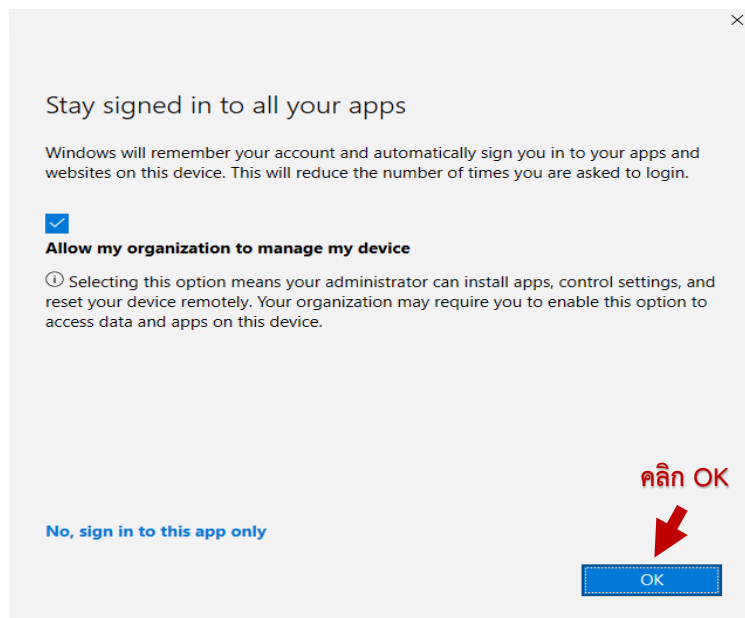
Stay signed in to all your apps

Windows will remember your account and automatically sign you in to your apps and websites on this device. This will reduce the number of times you are asked to login.

Allow my organization to manage my device

ⓘ Selecting this option means your administrator can install apps, control settings, and reset your device remotely. Your organization may require you to enable this option to access data and apps on this device.

คลิก OK

No, sign in to this app only

OK